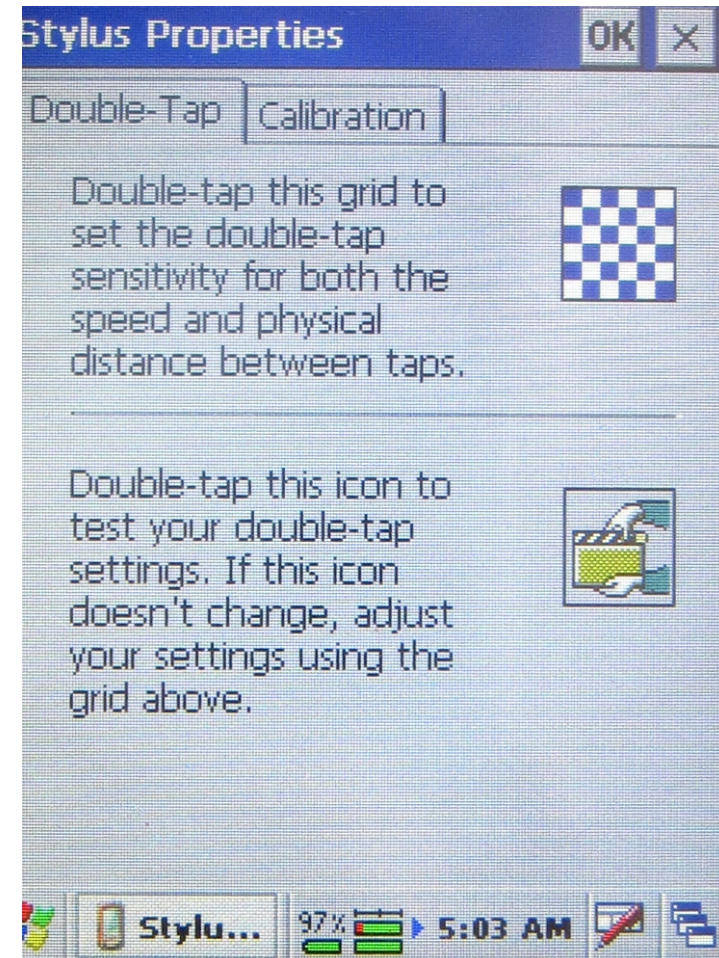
Stylus Properties OK ×

Double-Tap | Calibration

Double-tap this grid to set the double-tap sensitivity for both the speed and physical distance between taps.

Double-tap this icon to test your double-tap settings. If this icon doesn't change, adjust your settings using the grid above.

Stylu... 97% 5:03 AM